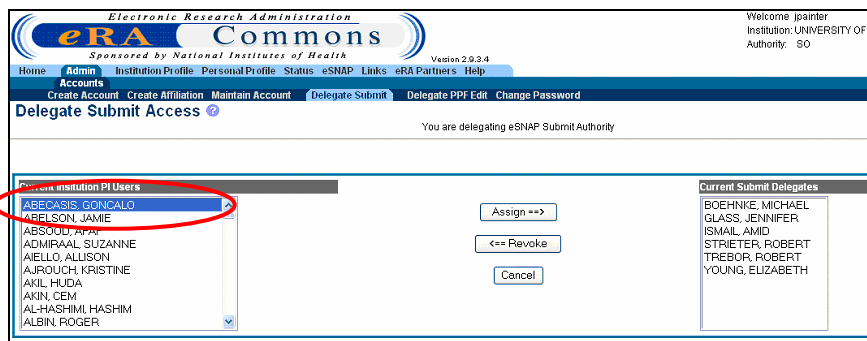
Electronic Research Administration
eRA Commons
Sponsored by National Institutes of Health
Version 2.9.3.4

Welcome jpainter
Institution: UNIVERSITY OF
Authority: SO

Home Admin Institution Profile Personal Profile Status eSNAP Links eRA Partners Help
Accounts
Create Account Create Affiliation Maintain Account Delegate Submit Delegate PPF Edit Change Password

Delegate Submit Access

You are delegating eSNAP Submit Authority

Current Institution PI Users
ABECASIS, GONCALO
ABELSON, JAMIE
ABSOOD, AFAF
ADMIRAAL, SUZANNE
AIELLO, ALLISON
AJROUCH, KRISTINE
AKIL, HUDA
AKIN, CEM
AL-HASHIMI, HASHIM
ALBIN, ROGER

Assign ==>
<== Revoke
Cancel

Current Submit Delegates
BOEHNKE, MICHAEL
GLASS, JENNIFER
ISMAIL, AMID
STRIETER, ROBERT
TREBOR, ROBERT
YOUNG, ELIZABETH